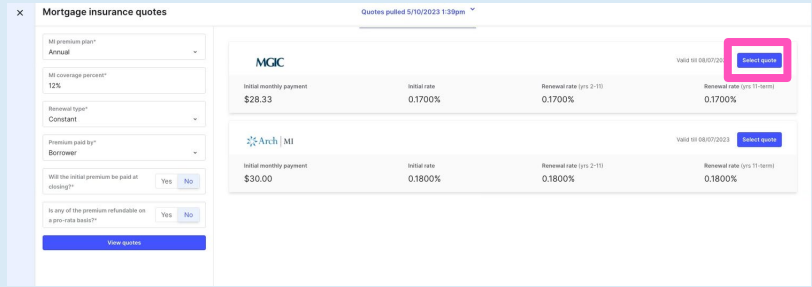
×
Mortgage insurance quotes

Quotes pulled 5/10/2023 1:39pm

MI premium plan*
Annual

MI coverage percent*
12%

Renewal type*
Constant

Premium paid by*
Borrower

Will the initial premium be paid at closing?*
Yes No

Is any of the premium refundable on a pro-rata basis?*
Yes No

View quotes

MGIC
Valid till 08/07/2023
Select quote

| Initial monthly payment | Initial rate | Renewal rate (yrs 2-11) | Renewal rate (yrs 11-term) |
|---|---|---|---|
| $28.33 | 0.1700% | 0.1700% | 0.1700% |

Arch | MI
Valid till 08/07/2023
Select quote

| Initial monthly payment | Initial rate | Renewal rate (yrs 2-11) | Renewal rate (yrs 11-term) |
|---|---|---|---|
| $30.00 | 0.1800% | 0.1800% | 0.1800% |